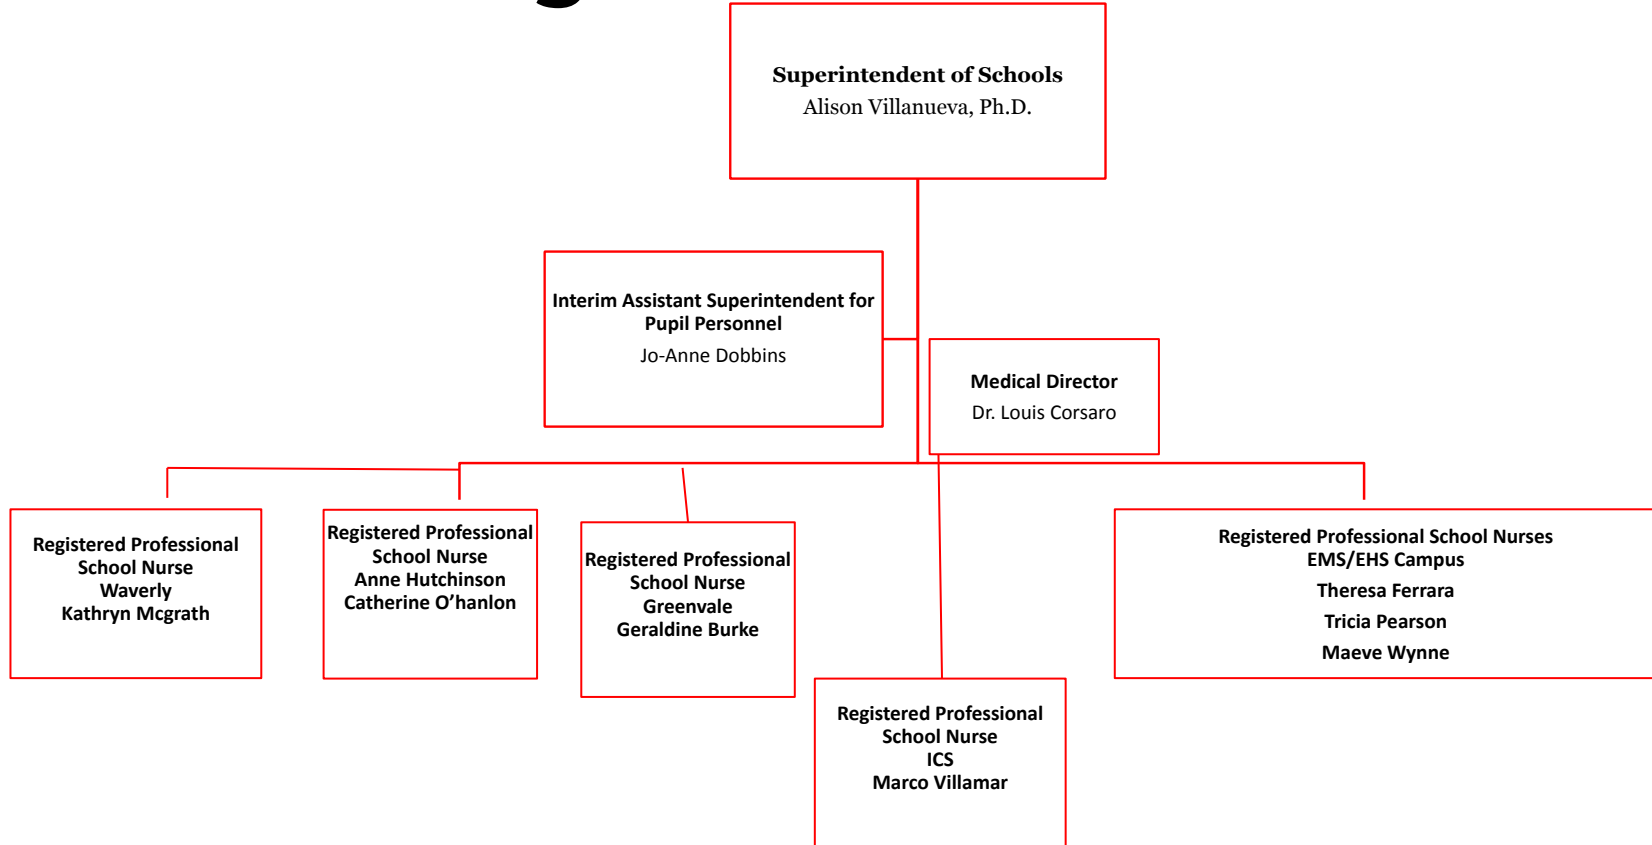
Superintendent of Schools
Alison Villanueva, Ph.D.

Interim Assistant Superintendent for Pupil Personnel
Jo-Anne Dobbins

Medical Director
Dr. Louis Corsaro

Registered Professional School Nurse
Waverly
Kathryn Mcgrath

Registered Professional School Nurse
Anne Hutchinson
Catherine O'hanlon

Registered Professional School Nurse
Greenvale
Geraldine Burke

Registered Professional School Nurse
ICS
Marco Villamar

Registered Professional School Nurses
EMS/EHS Campus
Theresa Ferrara
Tricia Pearson
Maeve Wynne